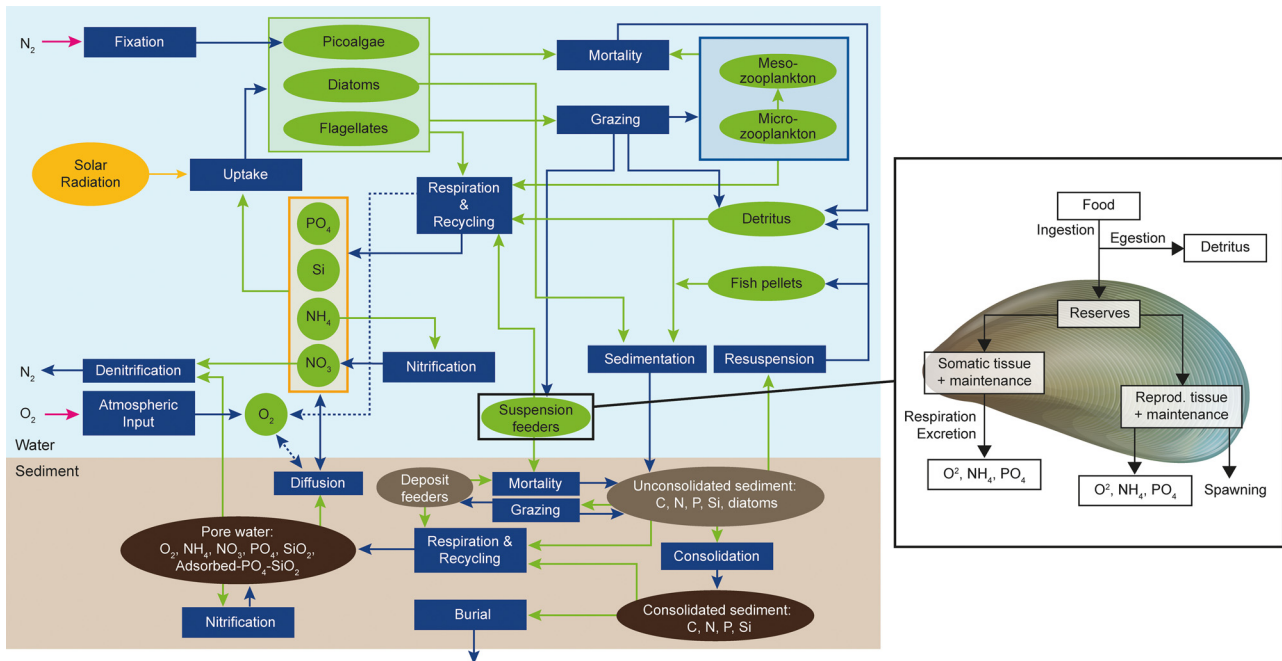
$N_2$

Fixation

Picoalgae

Diatoms

Flagellates

Mortality

Meso-zooplankton

Micro-zooplankton

Grazing

Solar Radiation

Uptake

Respiration & Recycling

Detritus

$PO_4$

Si

$NH_4$

$NO_3$

Fish pellets

Nitrification

Sedimentation

Resuspension

$N_2$

Denitrification

$O_2$

Atmospheric Input

$O_2$

Suspension feeders

Water

Sediment

Diffusion

Deposit feeders

Mortality

Unconsolidated sediment: C, N, P, Si, diatoms

Grazing

Pore water: $O_2$, $NH_4$, $NO_3$, $PO_4$, $SiO_2$, Adsorbed-$PO_4$-$SiO_2$

Respiration & Recycling

Consolidation

Consolidated sediment: C, N, P, Si

Nitrification

Burial

Food

Ingestion

Egestion

Detritus

Reserves

Somatic tissue + maintenance

Respiration Excretion

Reprod. tissue + maintenance

$O^2$, $NH_4$, $PO_4$

$O^2$, $NH_4$, $PO_4$

Spawning